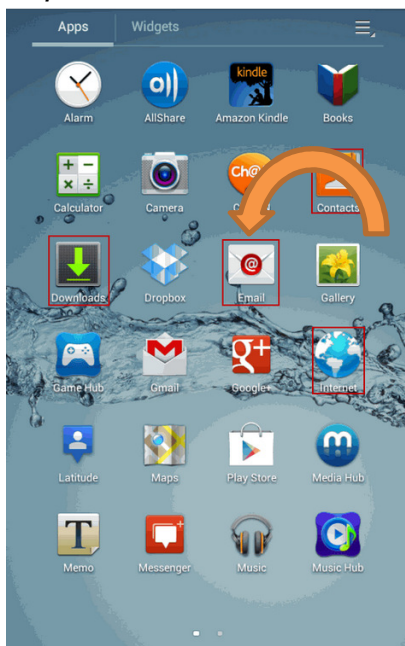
Apps
Widgets

Alarm
AllShare
kindle
Amazon Kindle
Books

Calculator
Camera
Ch@
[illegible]
Contacts

Downloads
Dropbox
Email
Gallery

Game Hub
Gmail
Google+
Internet

Latitude
Maps
Play Store
Media Hub

Memo
Messenger
Music
Music Hub